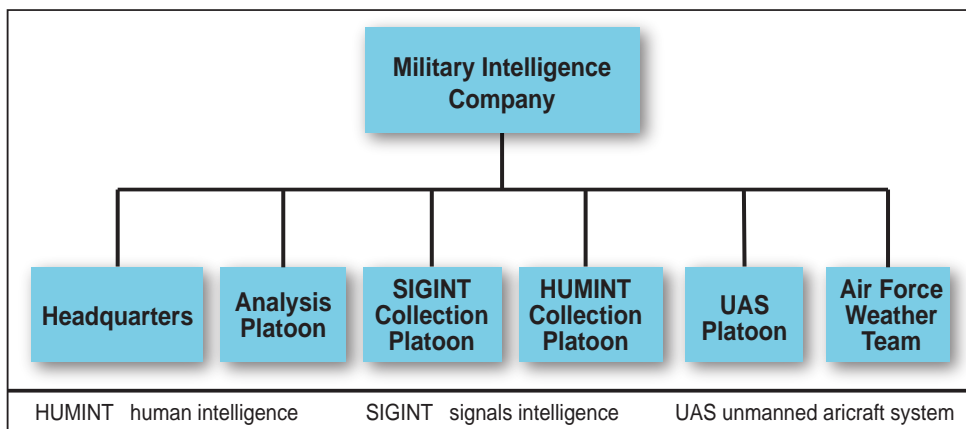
Military Intelligence Company

Headquarters

Analysis Platoon

SIGINT Collection Platoon

HUMINT Collection Platoon

UAS Platoon

Air Force Weather Team

HUMINT human intelligence SIGINT signals intelligence UAS unmanned aricraft system